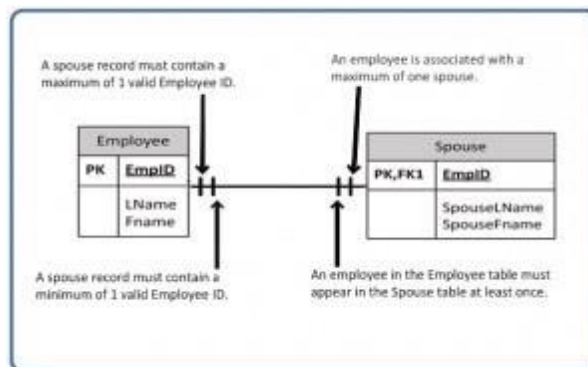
A spouse record must contain a maximum of 1 valid Employee ID.

An employee is associated with a maximum of one spouse.

| Employee | |
|---|---|
| PK | EmpID |
| | LName Fname |

| Spouse | |
|---|---|
| PK,FK1 | EmpID |
| | SpouseLName SpouseFname |

A spouse record must contain a minimum of 1 valid Employee ID.

An employee in the Employee table must appear in the Spouse table at least once.